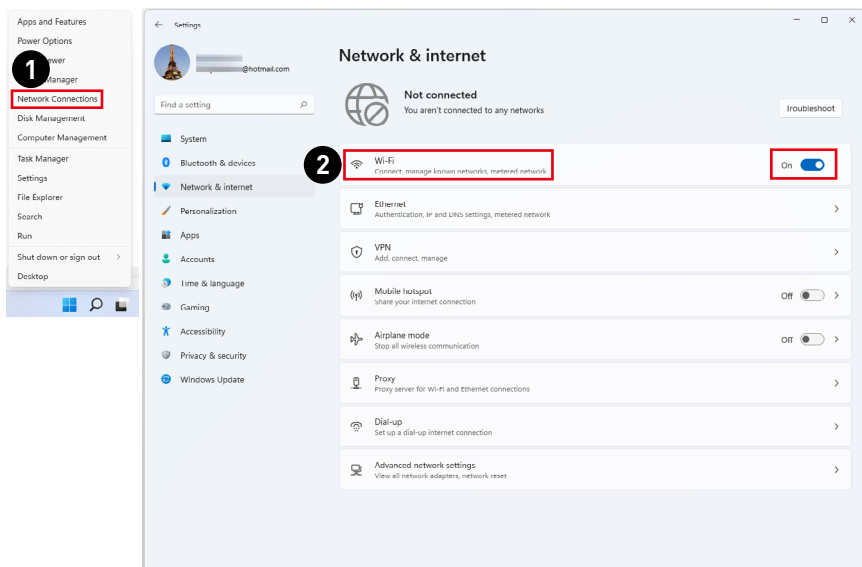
Apps and Features
Power Options
1
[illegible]ower
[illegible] Manager
Network Connections
Disk Management
Computer Management
Task Manager
Settings
File Explorer
Search
Run
Shut down or sign out
Desktop

Settings
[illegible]@hotmail.com
Find a setting
System
Bluetooth & devices
Network & internet
Personalization
Apps
Accounts
Time & language
Gaming
Accessibility
Privacy & security
Windows Update

Network & internet
Not connected
You aren't connected to any networks
Troubleshoot
2
Wi-Fi
Connect, manage known networks, metered network
On
Ethernet
Authentication, IP and DNS settings, metered network
VPN
Add, connect, manage
Mobile hotspot
Share your internet connection
Off
Airplane mode
Stop all wireless communication
Off
Proxy
Proxy server for Wi-Fi and Ethernet connections
Dial-up
Set up a dial-up internet connection
Advanced network settings
View all network adapters, network reset